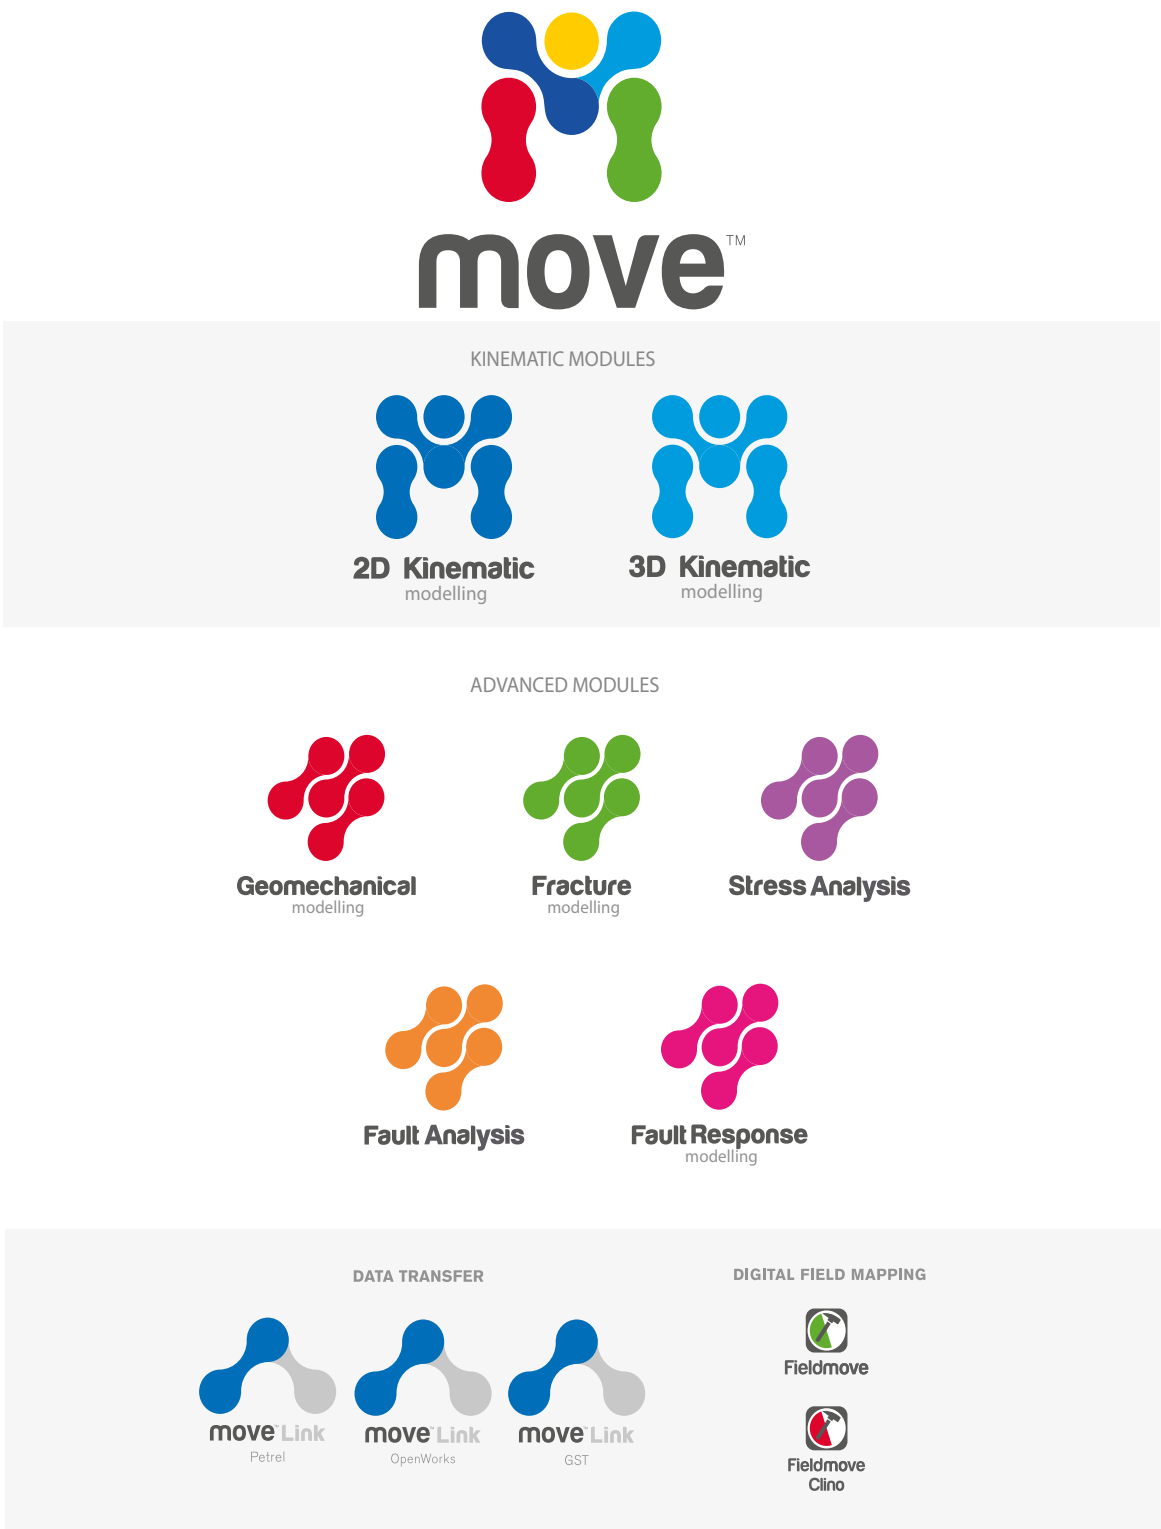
move™

KINEMATIC MODULES

2D Kinematic
modelling

3D Kinematic
modelling

ADVANCED MODULES

Geomechanical
modelling

Fracture
modelling

Stress Analysis

Fault Analysis

Fault Response
modelling

DATA TRANSFER

move Link
Petrel

move Link
OpenWorks

move Link
GST

DIGITAL FIELD MAPPING

Fieldmove

Fieldmove Clino